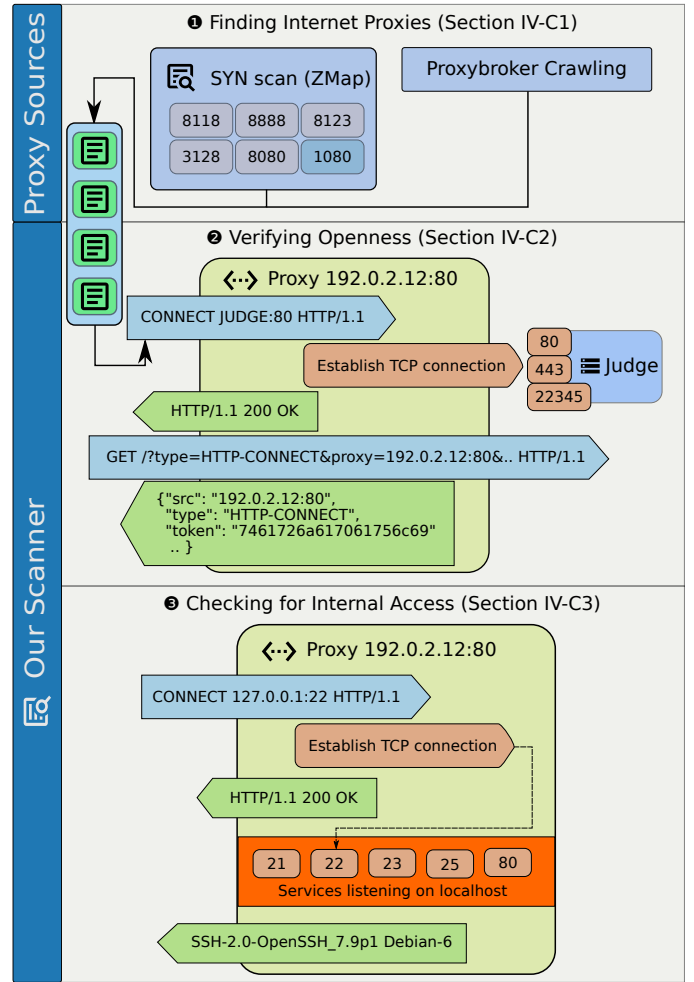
Proxy Sources

❶ Finding Internet Proxies (Section IV-C1)

SYN scan (ZMap)

| 8118 | 8888 | 8123 |
|---|---|---|
| 3128 | 8080 | 1080 |

Proxybroker Crawling

Our Scanner

❷ Verifying Openness (Section IV-C2)

Proxy 192.0.2.12:80

CONNECT JUDGE:80 HTTP/1.1

Establish TCP connection

80
443
22345
Judge

HTTP/1.1 200 OK

GET /?type=HTTP-CONNECT&proxy=192.0.2.12:80&.. HTTP/1.1

{"src": "192.0.2.12:80",
"type": "HTTP-CONNECT",
"token": "7461726a617061756c69"
.. }

❸ Checking for Internal Access (Section IV-C3)

Proxy 192.0.2.12:80

CONNECT 127.0.0.1:22 HTTP/1.1

Establish TCP connection

HTTP/1.1 200 OK

21 22 23 25 80
Services listening on localhost

SSH-2.0-OpenSSH_7.9p1 Debian-6